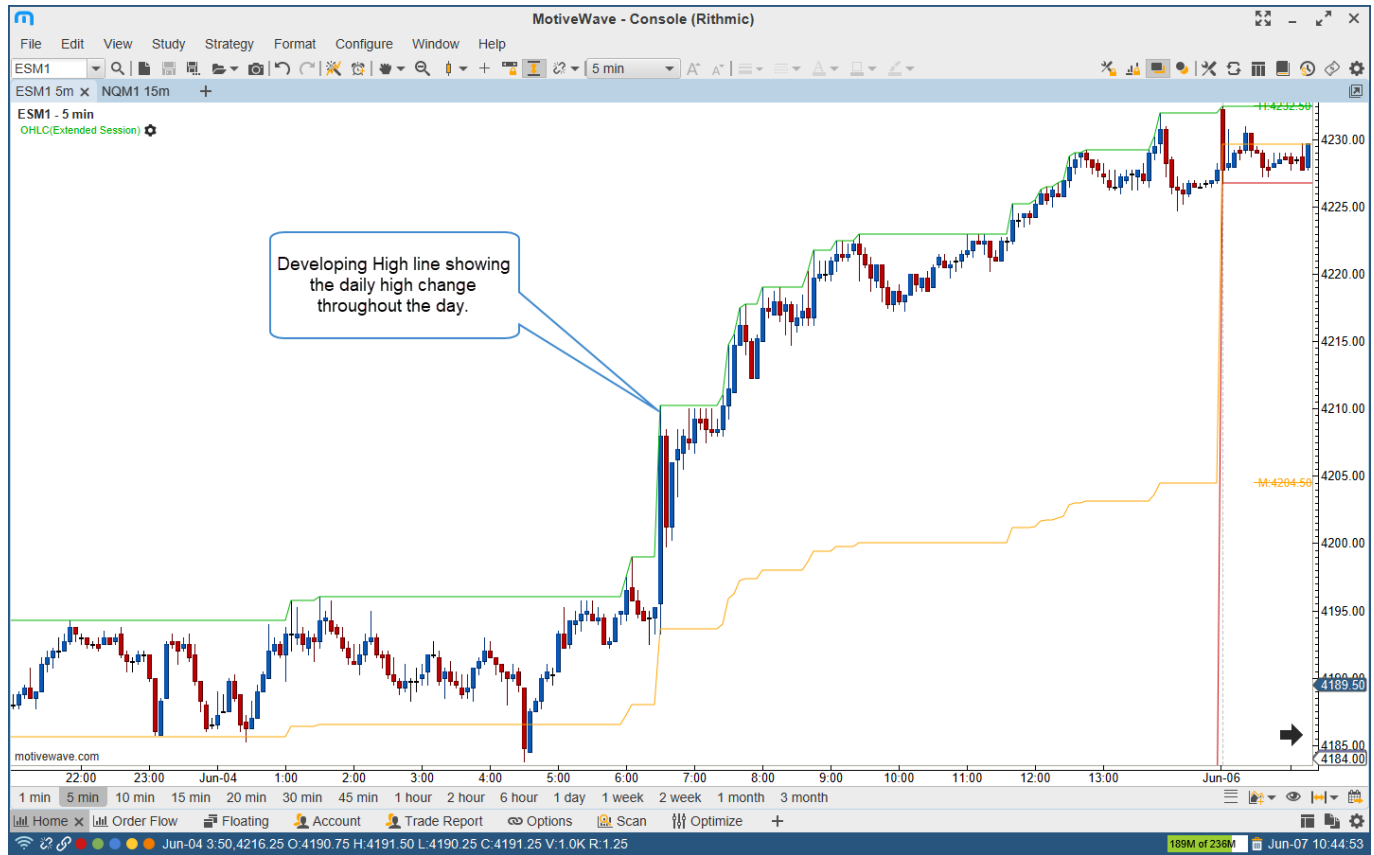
MotiveWave - Console (Rithmic)

File Edit View Study Strategy Format Configure Window Help

ESM1 5 min

ESM1 5m NQM1 15m +

ESM1 - 5 min
OHLC(Extended Session)

Developing High line showing the daily high change throughout the day.

H:4232.50
4230.00
4225.00
4220.00
4215.00
4210.00
4205.00
M:4204.50
4200.00
4195.00
4190.00
4189.50
4185.00
4184.00

motivewave.com

22:00 23:00 Jun-04 1:00 2:00 3:00 4:00 5:00 6:00 7:00 8:00 9:00 10:00 11:00 12:00 13:00 Jun-06

1 min 5 min 10 min 15 min 20 min 30 min 45 min 1 hour 2 hour 6 hour 1 day 1 week 2 week 1 month 3 month

Home Order Flow Floating Account Trade Report Options Scan Optimize +

Jun-04 3:50,4216.25 O:4190.75 H:4191.50 L:4190.25 C:4191.25 V:1.0K R:1.25

189M of 236M Jun-07 10:44:53